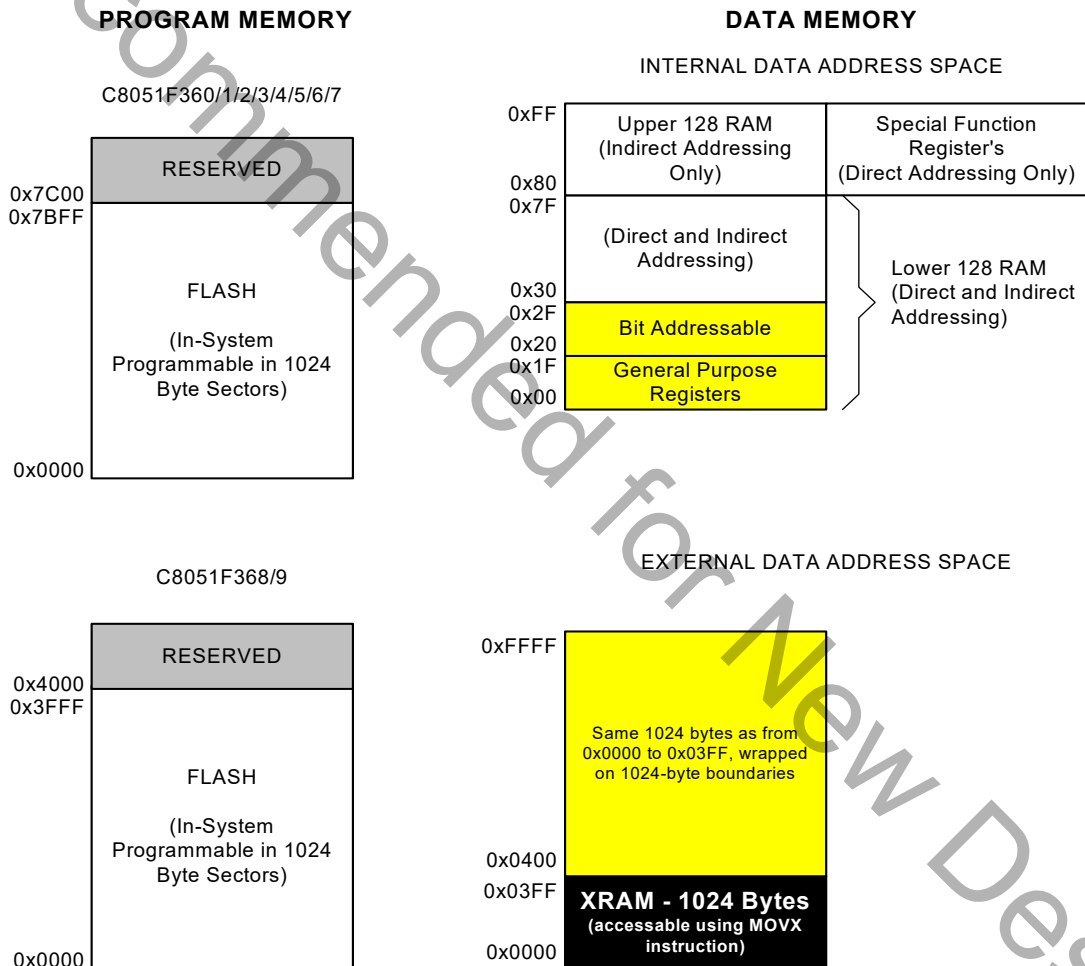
PROGRAM MEMORY

C8051F360/1/2/3/4/5/6/7

RESERVED

0x7C00
0x7BFF

FLASH

(In-System Programmable in 1024 Byte Sectors)

0x0000

C8051F368/9

RESERVED

0x4000
0x3FFF

FLASH

(In-System Programmable in 1024 Byte Sectors)

0x0000

DATA MEMORY

INTERNAL DATA ADDRESS SPACE

0xFF

Upper 128 RAM (Indirect Addressing Only)

Special Function Register's (Direct Addressing Only)

0x80
0x7F

(Direct and Indirect Addressing)

Lower 128 RAM (Direct and Indirect Addressing)

0x30
0x2F

Bit Addressable

0x20
0x1F

General Purpose Registers

0x00

EXTERNAL DATA ADDRESS SPACE

0xFFFF

Same 1024 bytes as from 0x0000 to 0x03FF, wrapped on 1024-byte boundaries

0x0400
0x03FF

XRAM - 1024 Bytes (accessable using MOVX instruction)

0x0000

Not Recommended for New Designs